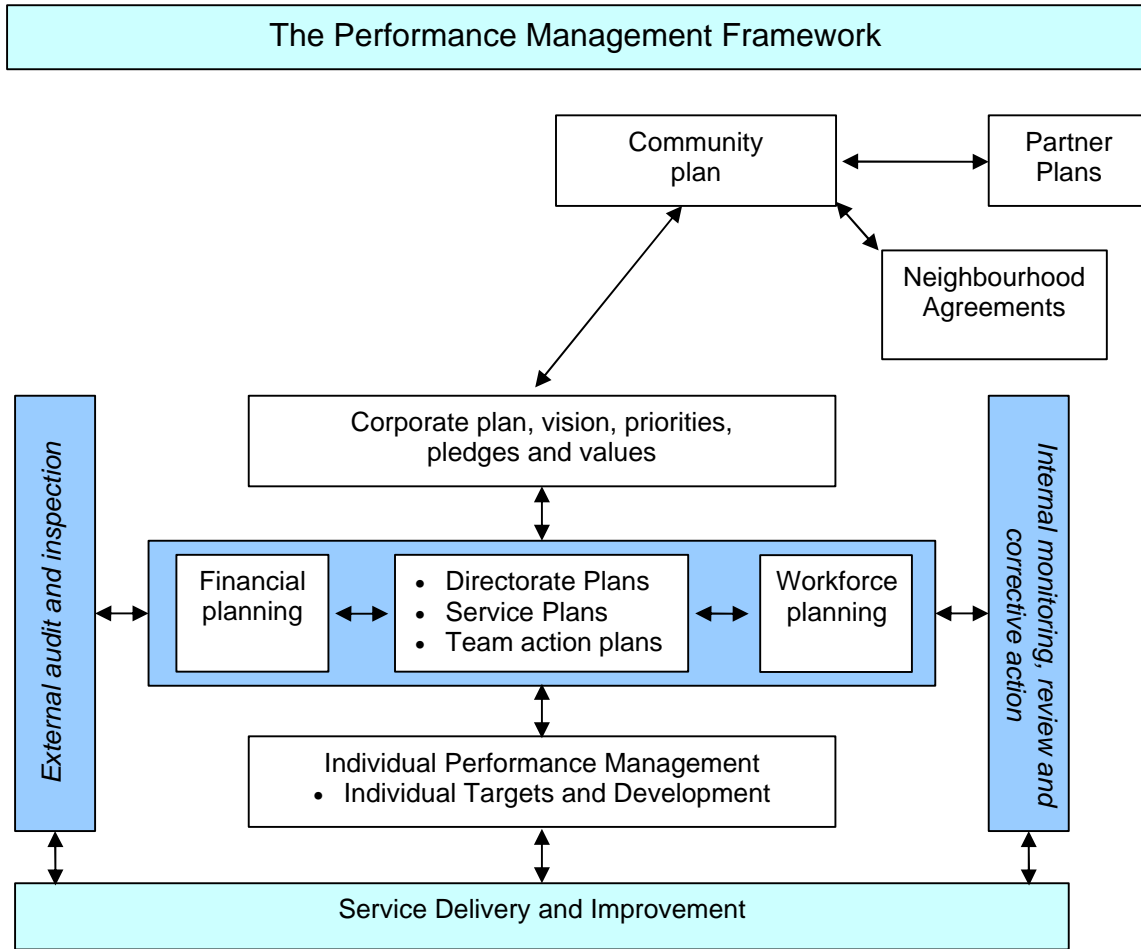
The Performance Management Framework

Community plan

Partner Plans

Neighbourhood Agreements

External audit and inspection

Corporate plan, vision, priorities, pledges and values

Internal monitoring, review and corrective action

Financial planning

- Directorate Plans
- Service Plans
- Team action plans

Workforce planning

Individual Performance Management
- Individual Targets and Development

Service Delivery and Improvement